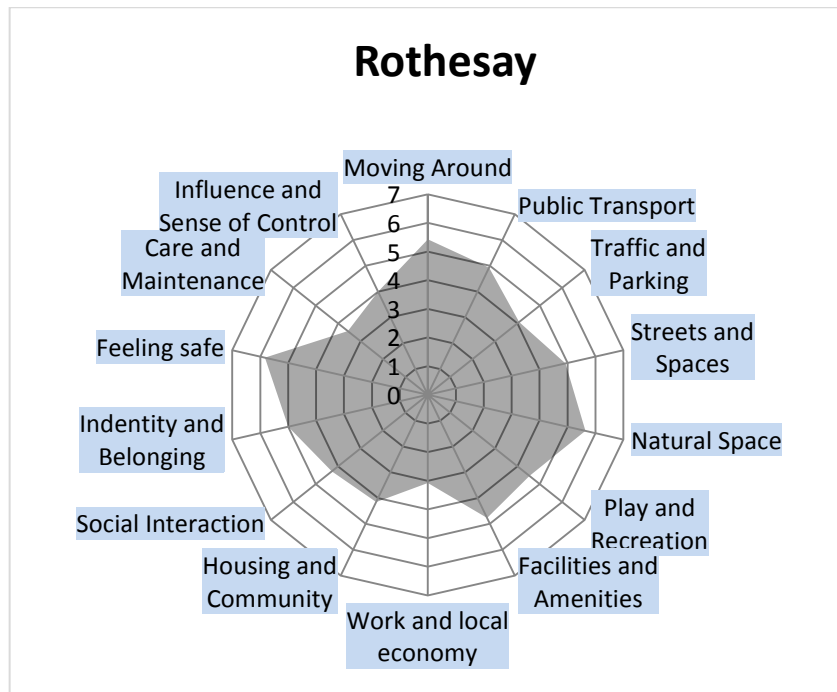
Rothesay

Moving Around
Public Transport
Traffic and Parking
Streets and Spaces
Natural Space
Play and Recreation
Facilities and Amenities
Work and local economy
Housing and Community
Social Interaction
Indentity and Belonging
Feeling safe
Care and Maintenance
Influence and Sense of Control

7
6
5
4
3
2
1
0